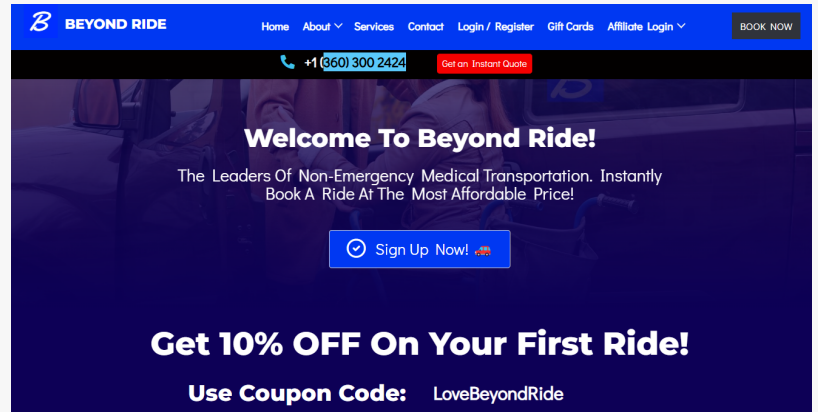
B BEYOND RIDE

Home About Services Contact Login / Register Gift Cards Affiliate Login BOOK NOW

+1 (360) 300 2424 Get an Instant Quote

Welcome To Beyond Ride!

The Leaders Of Non-Emergency Medical Transportation. Instantly Book A Ride At The Most Affordable Price!

Sign Up Now!

Get 10% OFF On Your First Ride!

Use Coupon Code: LoveBeyondRide